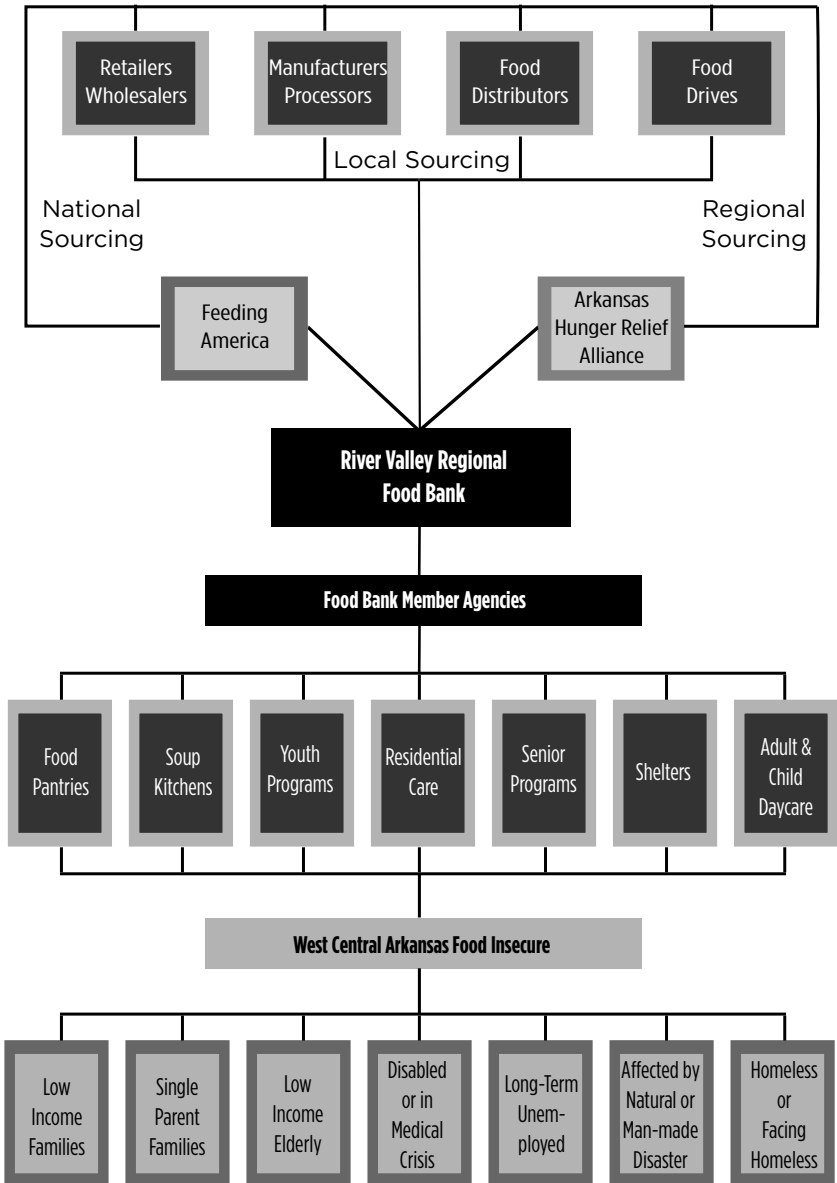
Retailers Wholesalers

Manufacturers Processors

Food Distributors

Food Drives

Local Sourcing

National Sourcing

Regional Sourcing

Feeding America

Arkansas Hunger Relief Alliance

River Valley Regional Food Bank

Food Bank Member Agencies

Food Pantries

Soup Kitchens

Youth Programs

Residential Care

Senior Programs

Shelters

Adult & Child Daycare

West Central Arkansas Food Insecure

Low Income Families

Single Parent Families

Low Income Elderly

Disabled or in Medical Crisis

Long-Term Unemployed

Affected by Natural or Man-made Disaster

Homeless or Facing Homeless